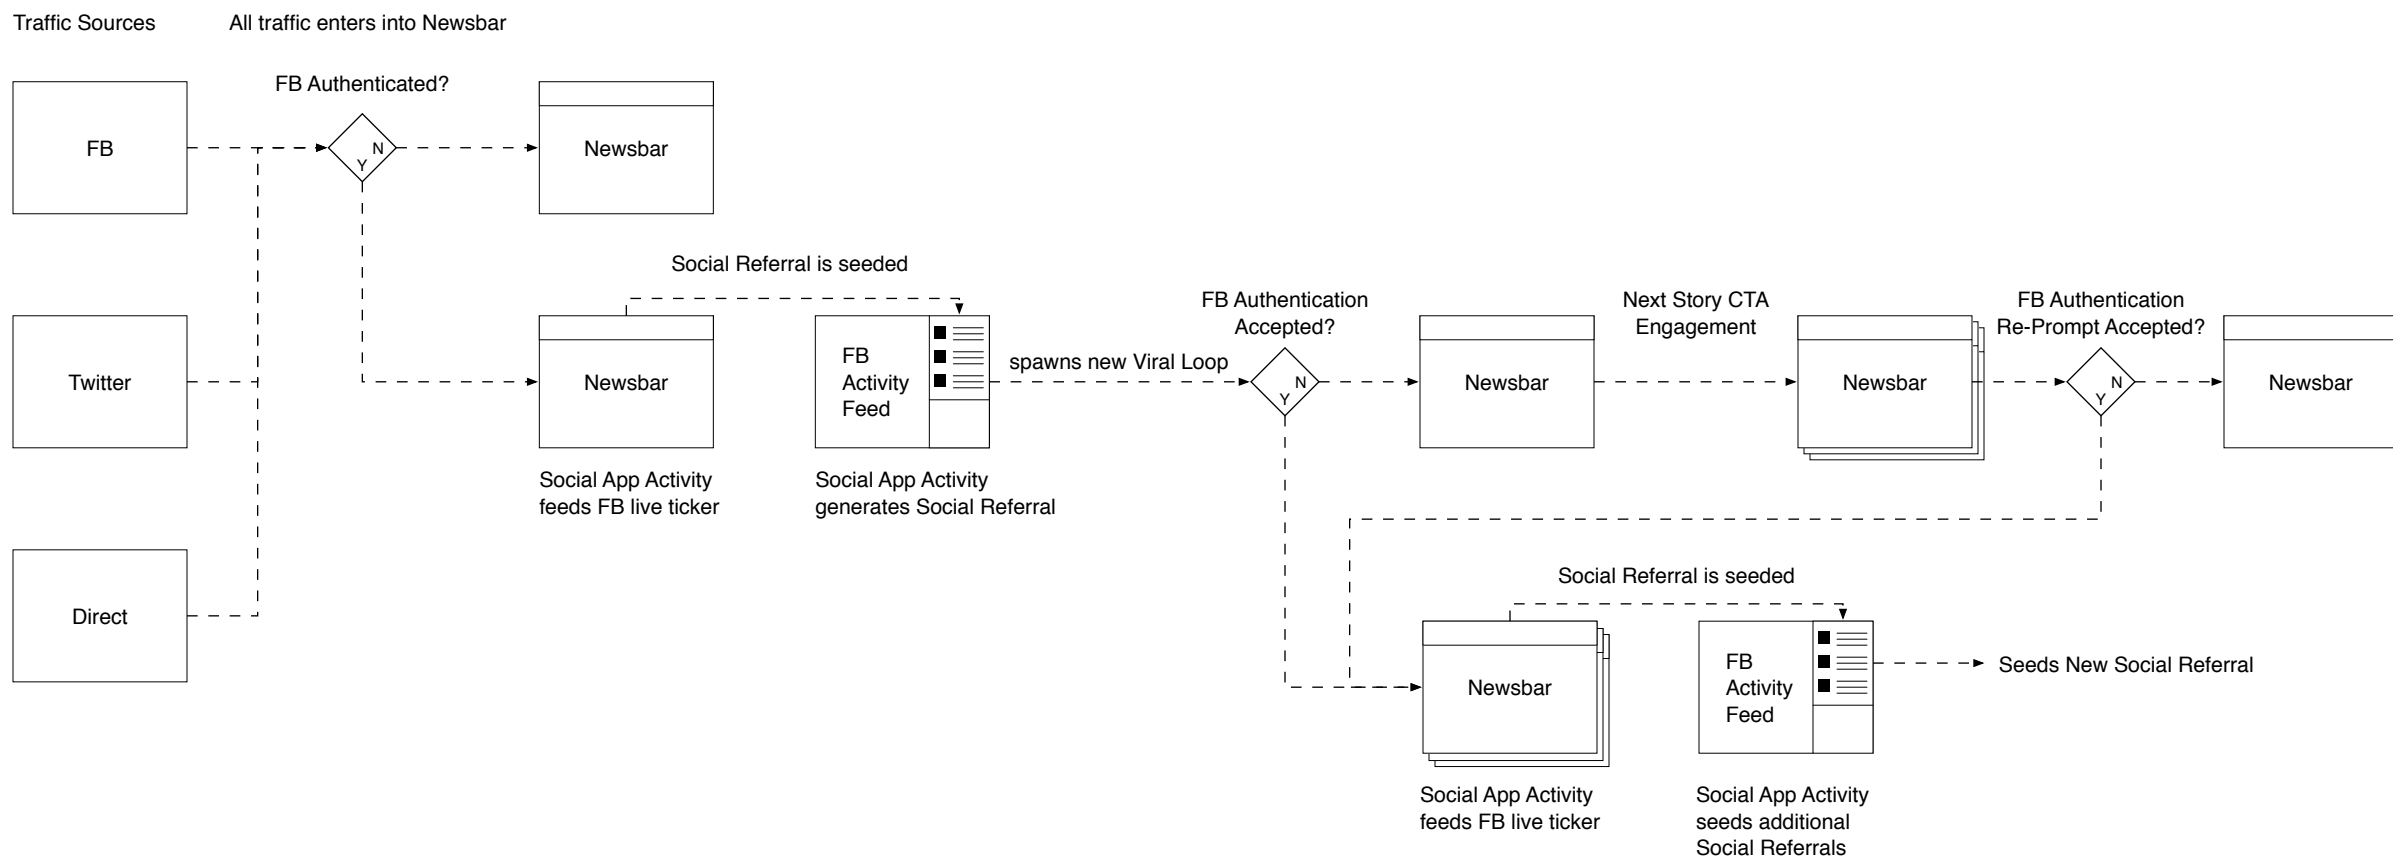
Traffic Sources

All traffic enters into Newsbar

FB

Twitter

Direct

FB Authenticated?

Y N

Newsbar

Social Referral is seeded

Newsbar

Social App Activity feeds FB live ticker

FB Activity Feed

Social App Activity generates Social Referral

spawns new Viral Loop

FB Authentication Accepted?

Y N

Newsbar

Next Story CTA Engagement

Newsbar

FB Authentication Re-Prompt Accepted?

Y N

Newsbar

Social Referral is seeded

Newsbar

Social App Activity feeds FB live ticker

FB Activity Feed

Social App Activity seeds additional Social Referrals

Seeds New Social Referral